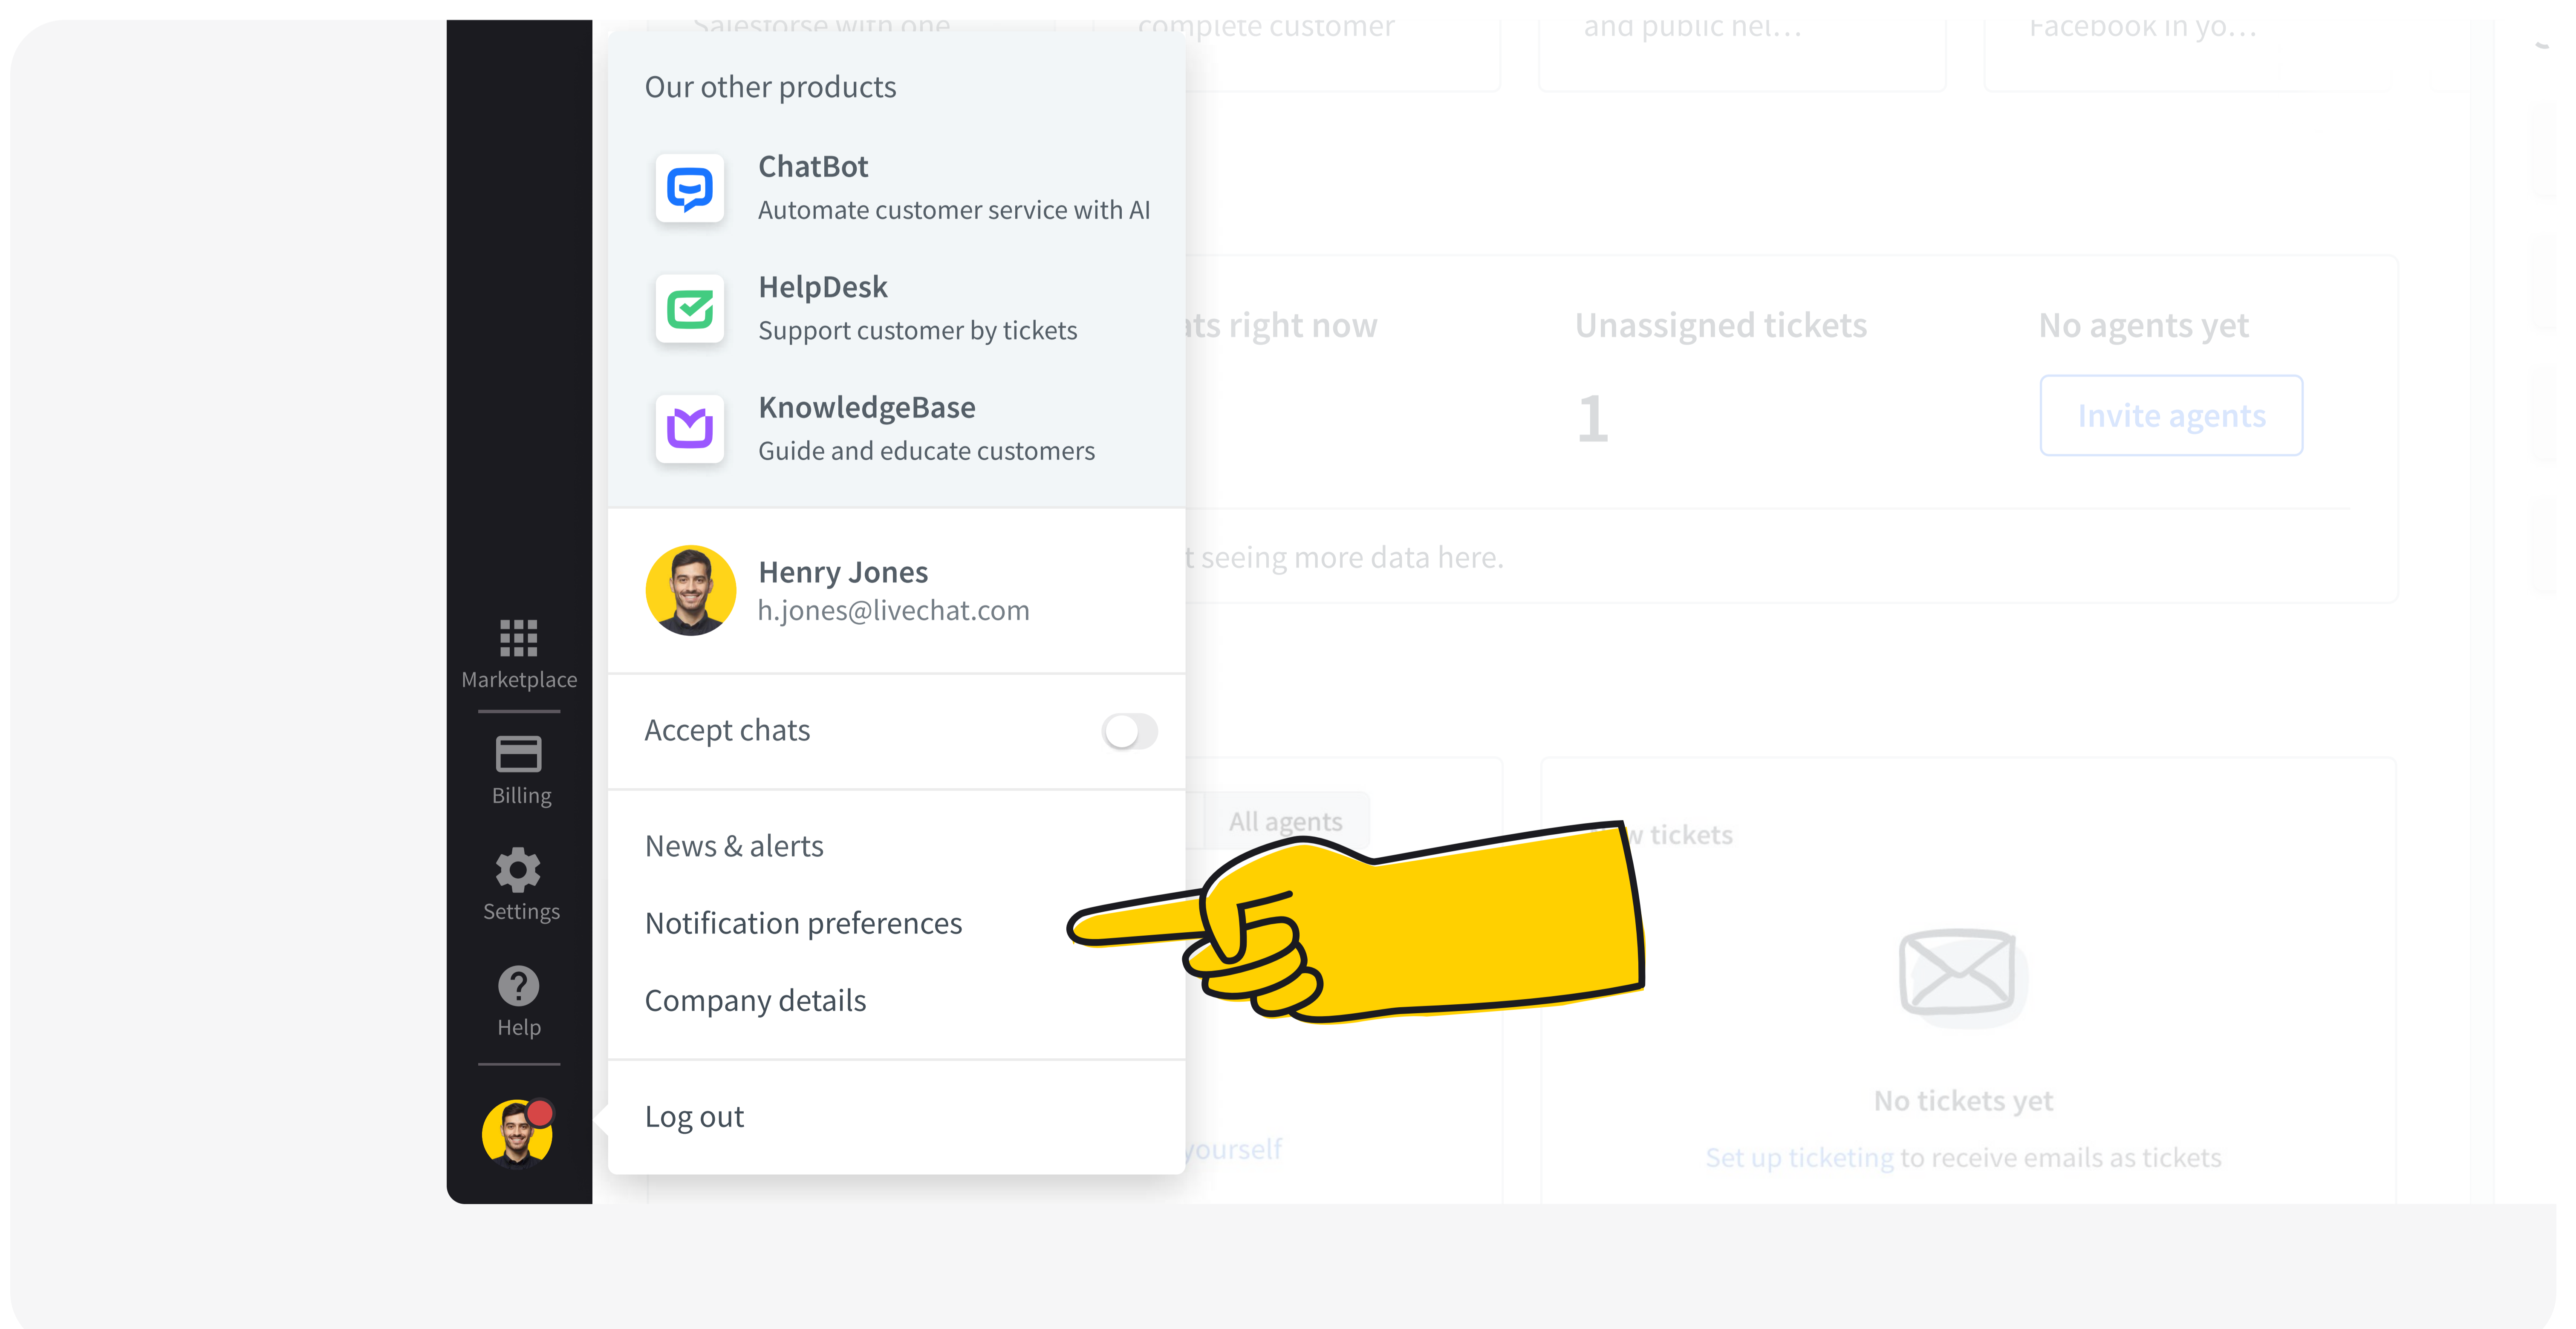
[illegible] complete customer and public hel... Facebook in yo...

Our other products

ChatBot
Automate customer service with AI

HelpDesk
Support customer by tickets

KnowledgeBase
Guide and educate customers

Henry Jones
h.jones@livechat.com

Accept chats

News & alerts

Notification preferences

Company details

Log out

Marketplace

Billing

Settings

Help

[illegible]ts right now

Unassigned tickets

1

No agents yet

Invite agents

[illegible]t seeing more data here.

All agents

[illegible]w tickets

No tickets yet

Set up ticketing to receive emails as tickets

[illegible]yourself